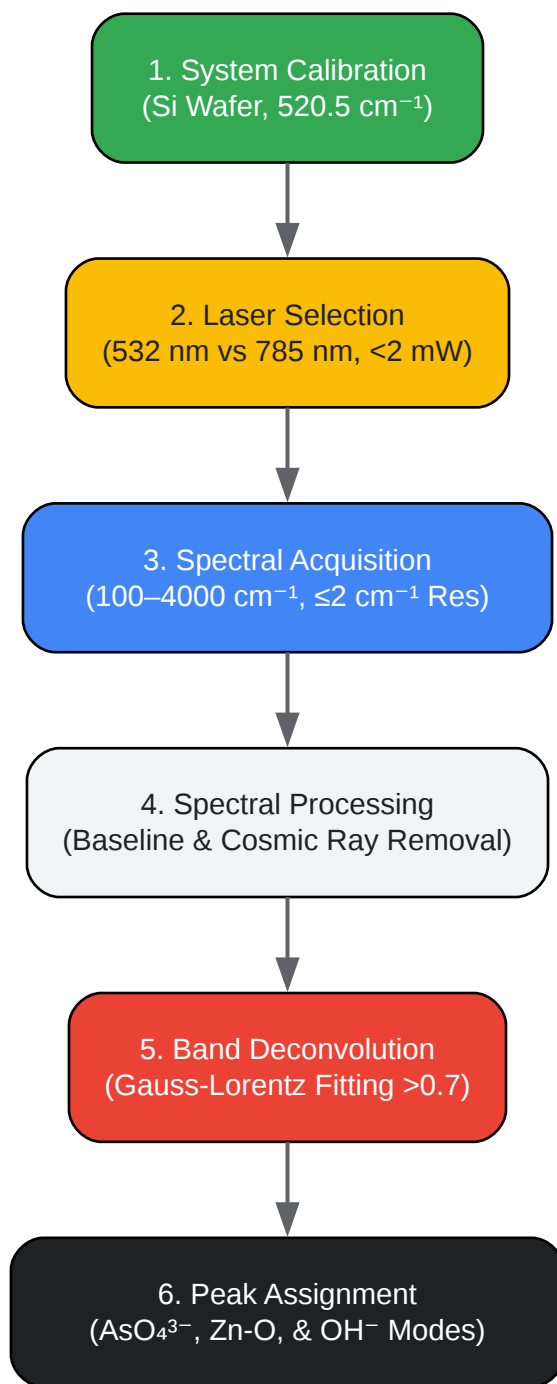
1. System Calibration
(Si Wafer, 520.5 cm$^{-1}$)

2. Laser Selection
(532 nm vs 785 nm, <2 mW)

3. Spectral Acquisition
(100–4000 cm$^{-1}$, ≤2 cm$^{-1}$ Res)

4. Spectral Processing
(Baseline & Cosmic Ray Removal)

5. Band Deconvolution
(Gauss-Lorentz Fitting >0.7)

6. Peak Assignment
($AsO_4^{3-}$, Zn-O, & $OH^-$ Modes)